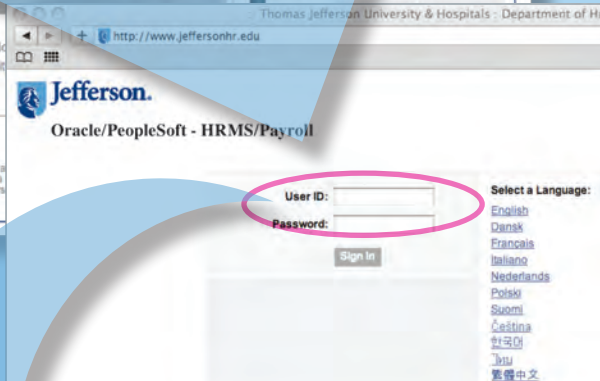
Thomas Jefferson University & Hospitals : Department of H

http://www.jeffersonhr.edu

Jefferson.

Oracle/PeopleSoft - HRMS/Payroll

User ID:

Password:

Sign In

Select a Language:

English

Dansk

Français

Italiano

Nederlands

Polski

Suomi

Čeština

한국어

ไทย

繁體中文